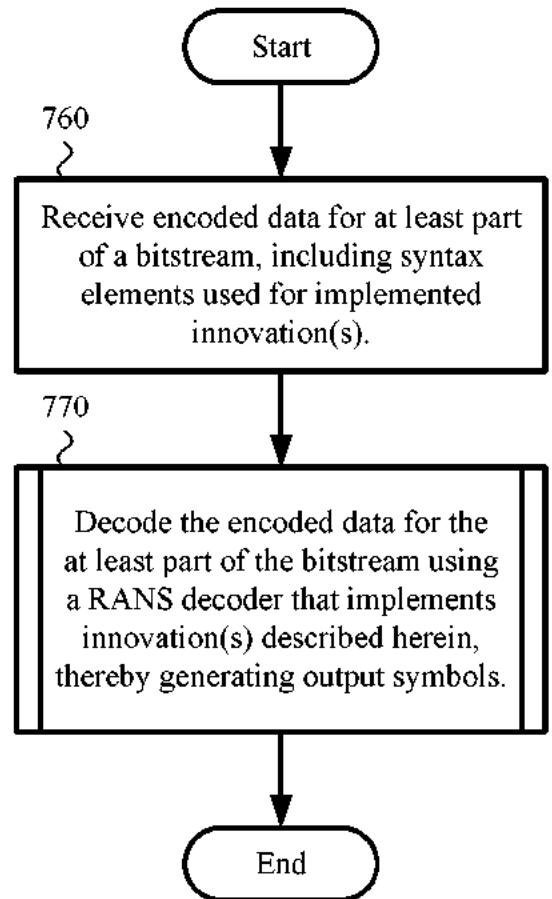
Start

760

Receive encoded data for at least part of a bitstream, including syntax elements used for implemented innovation(s).

770

Decode the encoded data for the at least part of the bitstream using a RANS decoder that implements innovation(s) described herein, thereby generating output symbols.

End